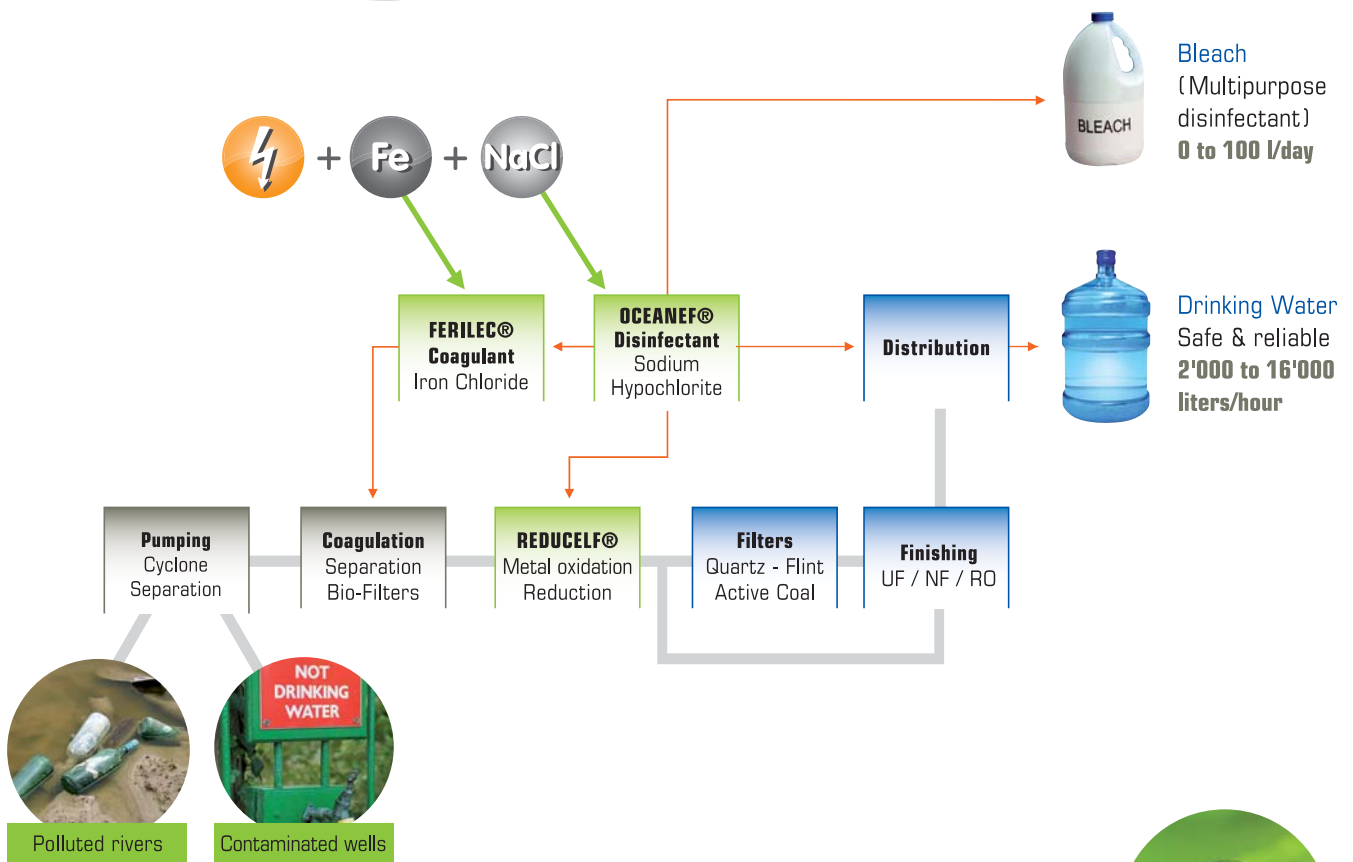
+ Fe + NaCl

BLEACH

Bleach
(Multipurpose disinfectant)
0 to 100 l/day

FERILEC®
Coagulant
Iron Chloride

OCEANEF®
Disinfectant
Sodium
Hypochlorite

Distribution

Drinking Water
Safe & reliable
2'000 to 16'000 liters/hour

Pumping
Cyclone
Separation

Coagulation
Separation
Bio-Filters

REDUCELF®
Metal oxidation
Reduction

Filters
Quartz - Flint
Active Coal

Finishing
UF / NF / RO

NOT DRINKING WATER

Polluted rivers

Contaminated wells